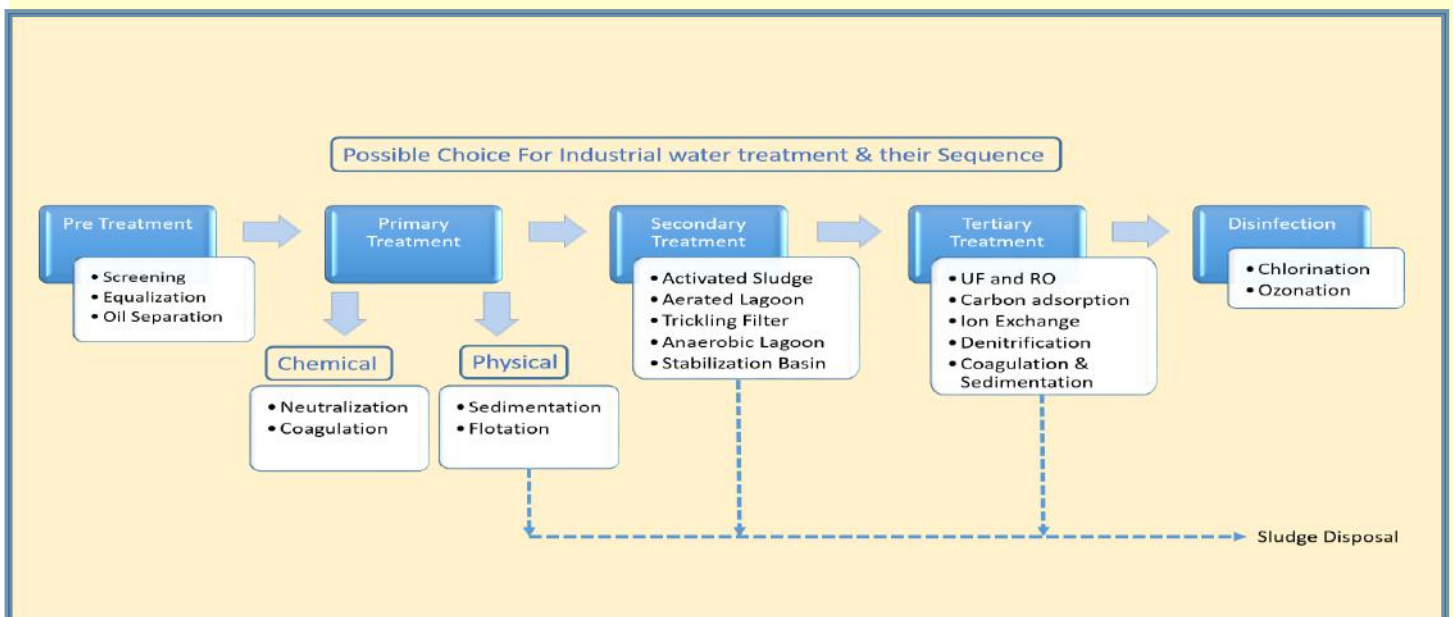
Possible Choice For Industrial water treatment & their Sequence

Pre Treatment
• Screening
• Equalization
• Oil Separation

Primary Treatment

Chemical
• Neutralization
• Coagulation

Physical
• Sedimentation
• Flotation

Secondary Treatment
• Activated Sludge
• Aerated Lagoon
• Trickling Filter
• Anaerobic Lagoon
• Stabilization Basin

Tertiary Treatment
• UF and RO
• Carbon adsorption
• Ion Exchange
• Denitrification
• Coagulation & Sedimentation

Disinfection
• Chlorination
• Ozonation

Sludge Disposal